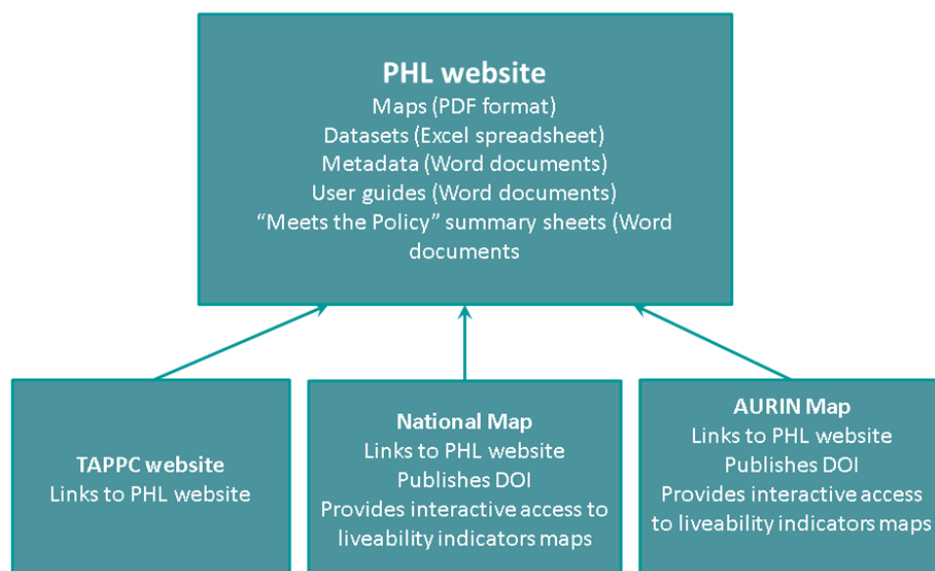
PHL website
Maps (PDF format)
Datasets (Excel spreadsheet)
Metadata (Word documents)
User guides (Word documents)
“Meets the Policy” summary sheets (Word documents

TAPPC website
Links to PHL website

National Map
Links to PHL website
Publishes DOI
Provides interactive access to liveability indicators maps

AURIN Map
Links to PHL website
Publishes DOI
Provides interactive access to liveability indicators maps